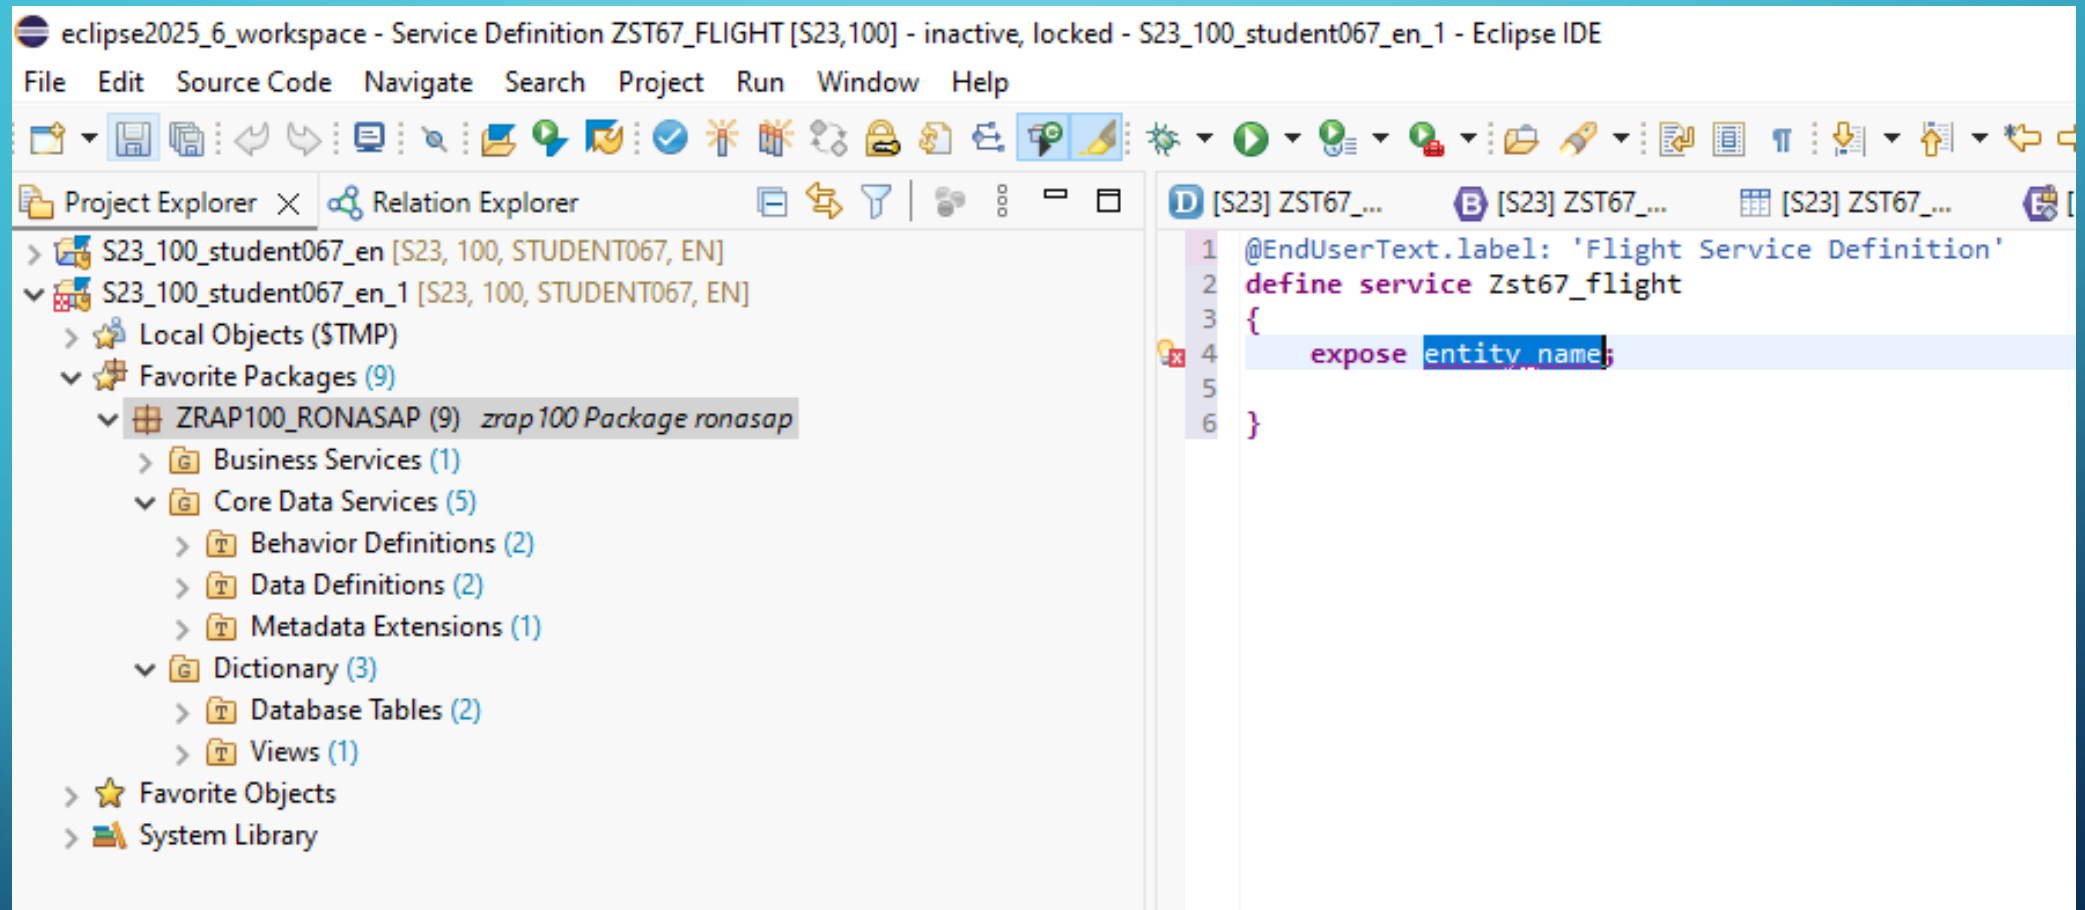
eclipse2025_6_workspace - Service Definition ZST67_FLIGHT [S23,100] - inactive, locked - S23_100_student067_en_1 - Eclipse IDE

File Edit Source Code Navigate Search Project Run Window Help

Project Explorer × Relation Explorer

S23_100_student067_en [S23, 100, STUDENT067, EN]
S23_100_student067_en_1 [S23, 100, STUDENT067, EN]
Local Objects ($TMP)
Favorite Packages (9)
ZRAP100_RONASAP (9) zrap 100 Package ronasap
Business Services (1)
Core Data Services (5)
Behavior Definitions (2)
Data Definitions (2)
Metadata Extensions (1)
Dictionary (3)
Database Tables (2)
Views (1)
Favorite Objects
System Library

[S23] ZST67_... [S23] ZST67_... [S23] ZST67_...

1 @EndUserText.label: 'Flight Service Definition'
2 define service Zst67_flight
3 {
4 expose entity name;
5
6 }